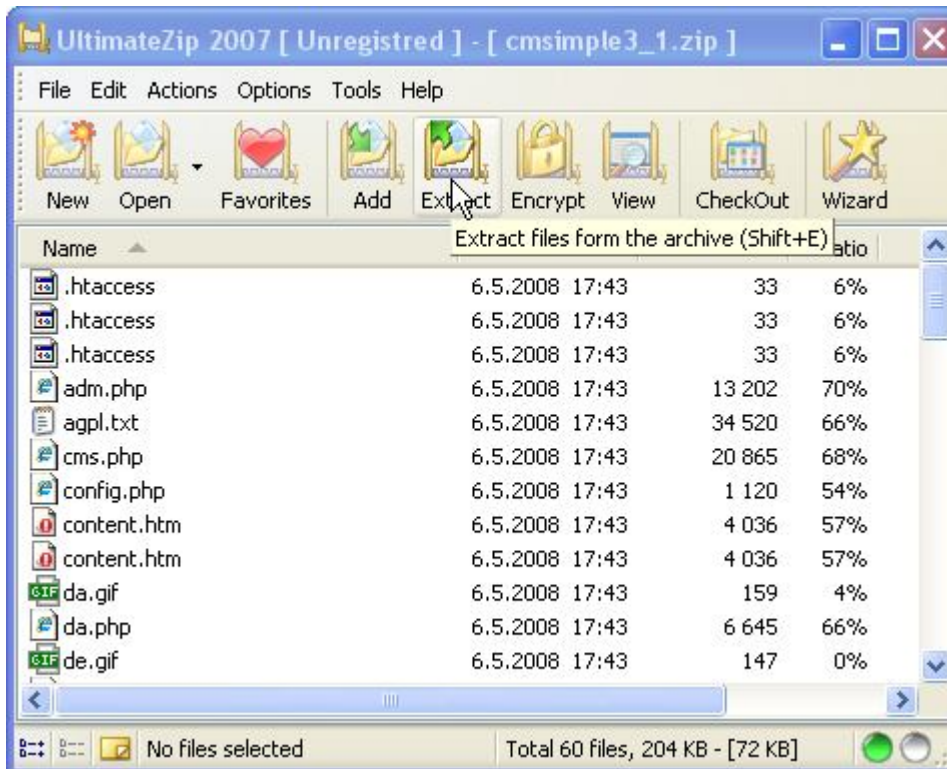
UltimateZip 2007 [ Unregistred ] - [ cmsimple3_1.zip ]

File Edit Actions Options Tools Help

New Open Favorites Add Extract Encrypt View CheckOut Wizard

Extract files form the archive (Shift+E)

| Name | | | Ratio |
|---|---|---|---|
| .htaccess | 6.5.2008 17:43 | 33 | 6% |
| .htaccess | 6.5.2008 17:43 | 33 | 6% |
| .htaccess | 6.5.2008 17:43 | 33 | 6% |
| adm.php | 6.5.2008 17:43 | 13 202 | 70% |
| agpl.txt | 6.5.2008 17:43 | 34 520 | 66% |
| cms.php | 6.5.2008 17:43 | 20 865 | 68% |
| config.php | 6.5.2008 17:43 | 1 120 | 54% |
| content.htm | 6.5.2008 17:43 | 4 036 | 57% |
| content.htm | 6.5.2008 17:43 | 4 036 | 57% |
| da.gif | 6.5.2008 17:43 | 159 | 4% |
| da.php | 6.5.2008 17:43 | 6 645 | 66% |
| de.gif | 6.5.2008 17:43 | 147 | 0% |

No files selected Total 60 files, 204 KB - [72 KB]